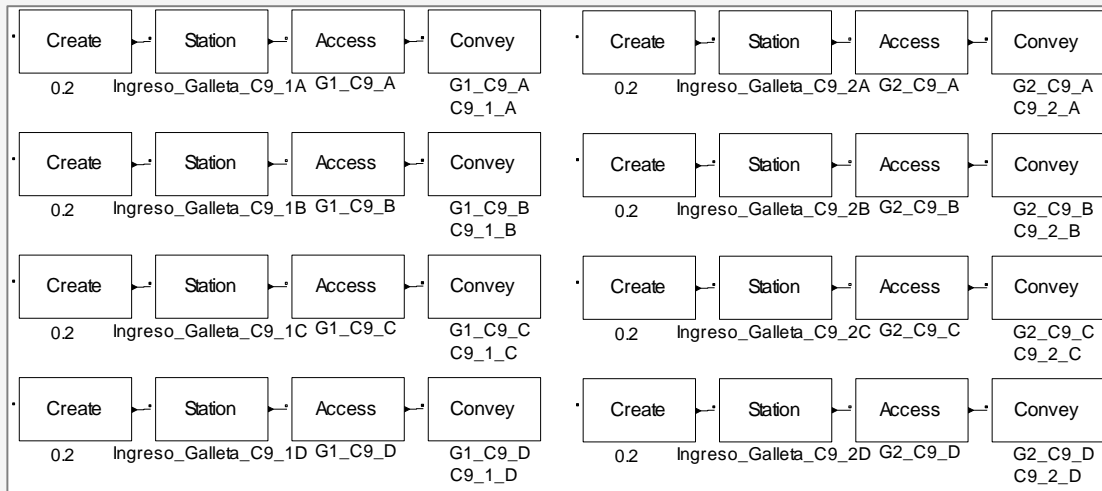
Create
0.2

Station
Ingreso_Galleta_C9_1A

Access
G1_C9_A

Convey
G1_C9_A
C9_1_A

Create
0.2

Station
Ingreso_Galleta_C9_2A

Access
G2_C9_A

Convey
G2_C9_A
C9_2_A

Create
0.2

Station
Ingreso_Galleta_C9_1B

Access
G1_C9_B

Convey
G1_C9_B
C9_1_B

Create
0.2

Station
Ingreso_Galleta_C9_2B

Access
G2_C9_B

Convey
G2_C9_B
C9_2_B

Create
0.2

Station
Ingreso_Galleta_C9_1C

Access
G1_C9_C

Convey
G1_C9_C
C9_1_C

Create
0.2

Station
Ingreso_Galleta_C9_2C

Access
G2_C9_C

Convey
G2_C9_C
C9_2_C

Create
0.2

Station
Ingreso_Galleta_C9_1D

Access
G1_C9_D

Convey
G1_C9_D
C9_1_D

Create
0.2

Station
Ingreso_Galleta_C9_2D

Access
G2_C9_D

Convey
G2_C9_D
C9_2_D